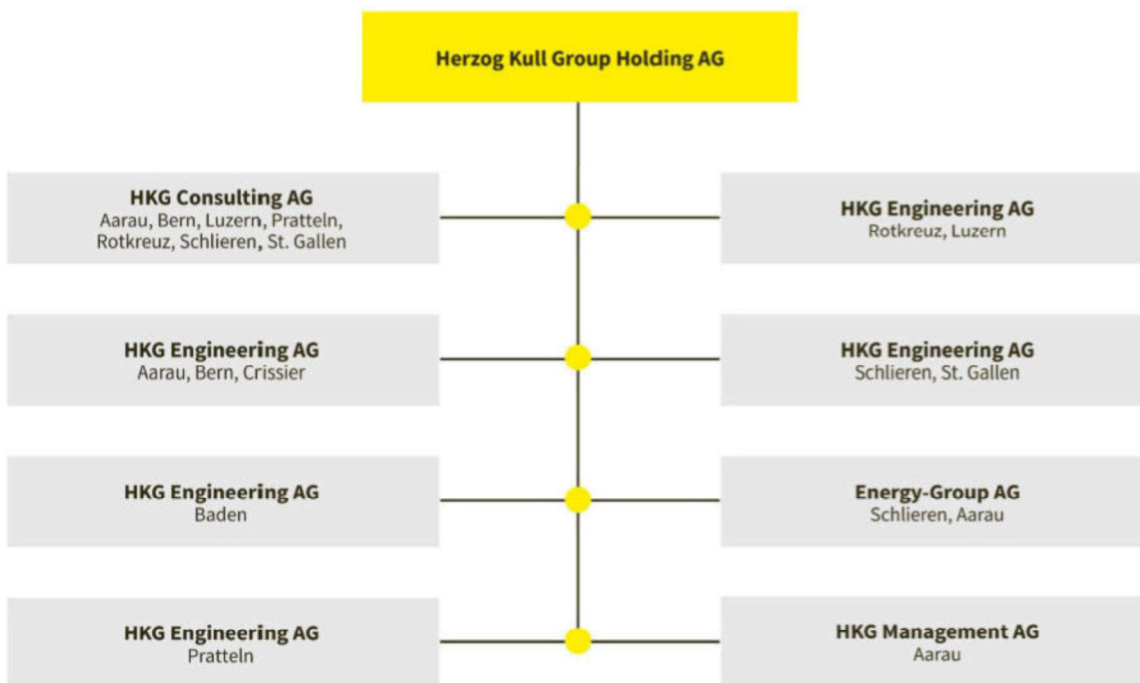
Herzog Kull Group Holding AG

HKG Consulting AG
Aarau, Bern, Luzern, Pratteln, Rotkreuz, Schlieren, St. Gallen

HKG Engineering AG
Rotkreuz, Luzern

HKG Engineering AG
Aarau, Bern, Crissier

HKG Engineering AG
Schlieren, St. Gallen

HKG Engineering AG
Baden

Energy-Group AG
Schlieren, Aarau

HKG Engineering AG
Pratteln

HKG Management AG
Aarau